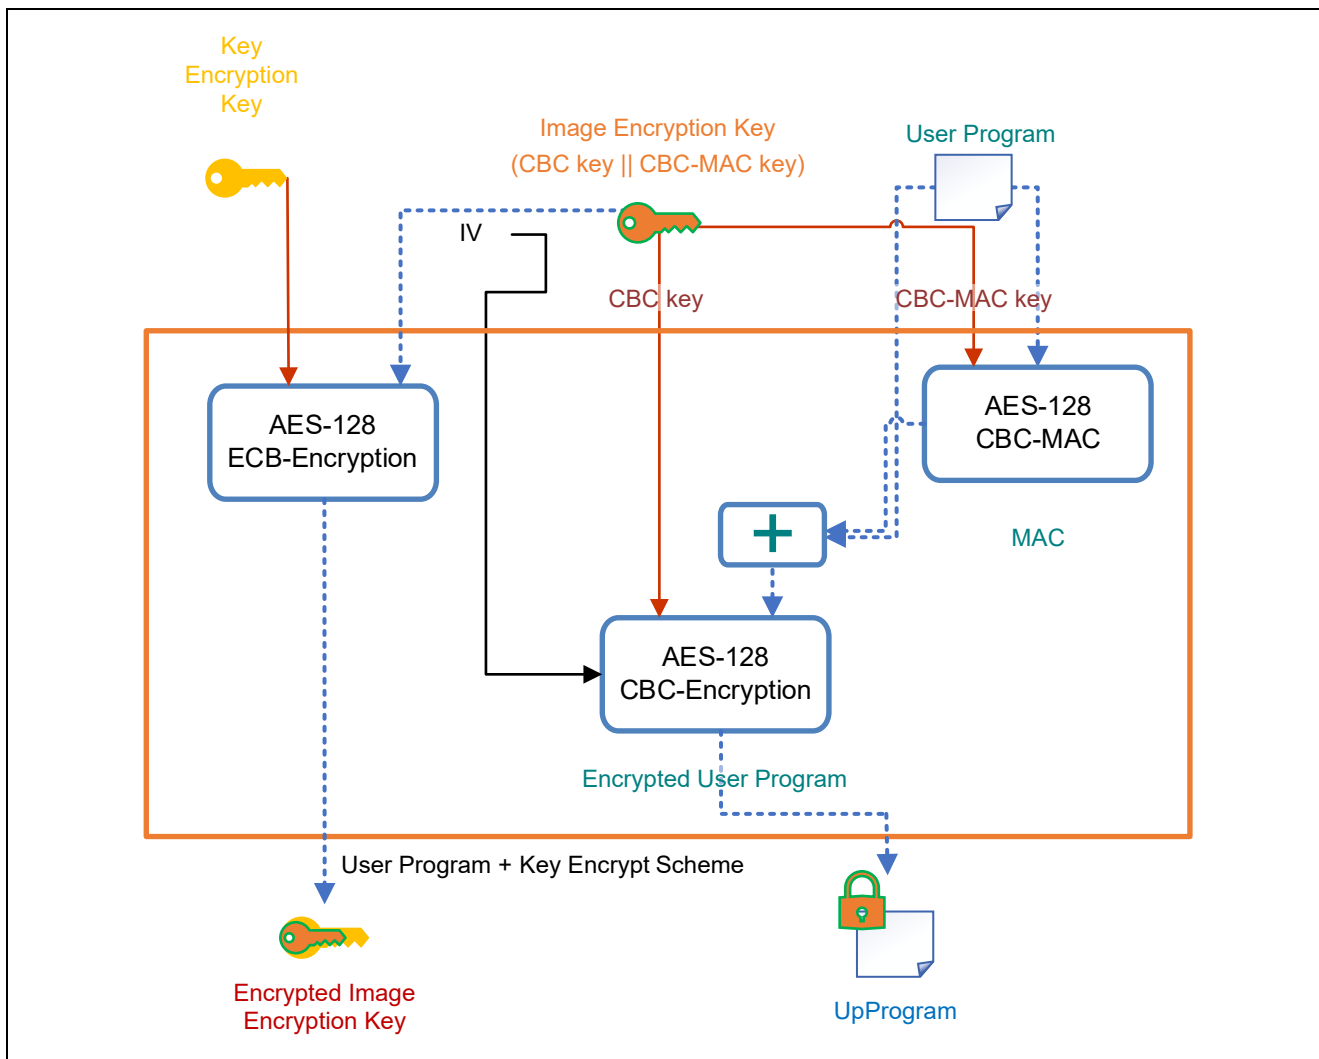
Key Encryption Key

Image Encryption Key
(CBC key || CBC-MAC key)

User Program

IV

CBC key

CBC-MAC key

AES-128
ECB-Encryption

AES-128
CBC-MAC

+

MAC

AES-128
CBC-Encryption

Encrypted User Program

User Program + Key Encrypt Scheme

Encrypted Image Encryption Key

UpProgram